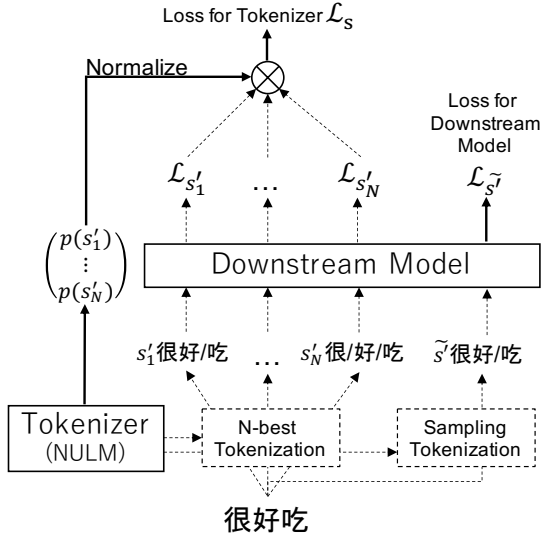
Loss for Tokenizer $\mathcal{L}_s$

Normalize

Loss for Downstream Model

$\mathcal{L}_{s'_1}$ … $\mathcal{L}_{s'_N}$ $\mathcal{L}_{\tilde{s'}}$

$\begin{pmatrix} p(s'_1) \\ \vdots \\ p(s'_N) \end{pmatrix}$

Downstream Model

$s'_1$很好/吃 … $s'_N$很/好/吃 $\tilde{s'}$很好/吃

Tokenizer (NULM)

N-best Tokenization

Sampling Tokenization

很好吃